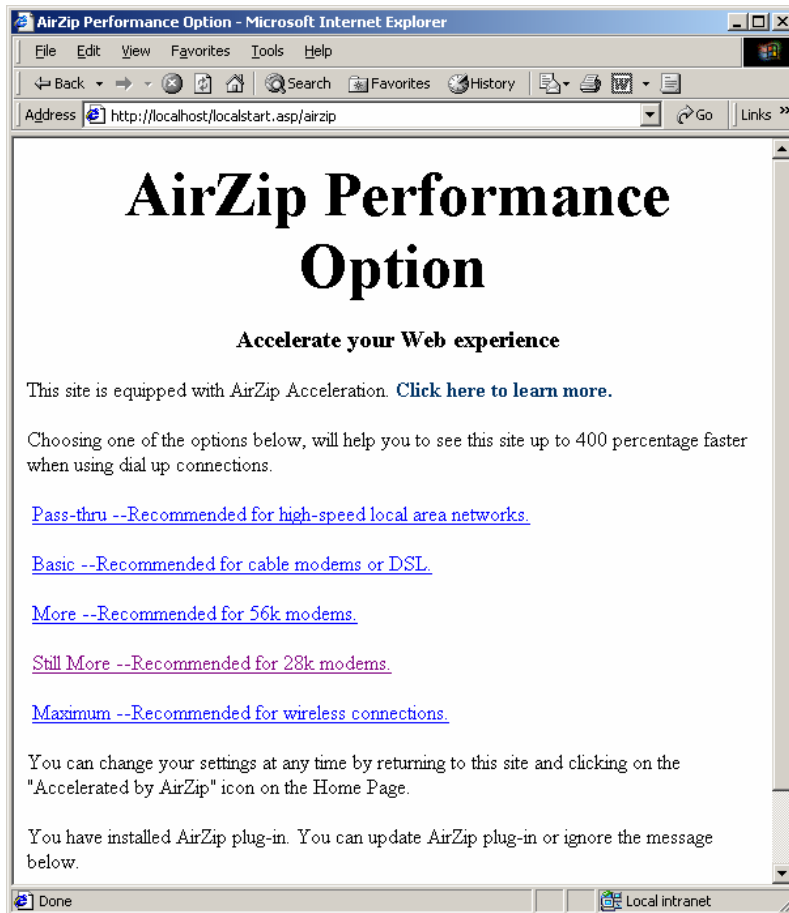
AirZip Performance Option - Microsoft Internet Explorer

File Edit View Favorites Tools Help

Back Search Favorites History

Address http://localhost/localstart.asp/airzip Go Links »

AirZip Performance Option

Accelerate your Web experience

This site is equipped with AirZip Acceleration. Click here to learn more.

Choosing one of the options below, will help you to see this site up to 400 percentage faster when using dial up connections.

Pass-thru --Recommended for high-speed local area networks.

Basic --Recommended for cable modems or DSL.

More --Recommended for 56k modems.

Still More --Recommended for 28k modems.

Maximum --Recommended for wireless connections.

You can change your settings at any time by returning to this site and clicking on the "Accelerated by AirZip" icon on the Home Page.

You have installed AirZip plug-in. You can update AirZip plug-in or ignore the message below.

Done Local intranet